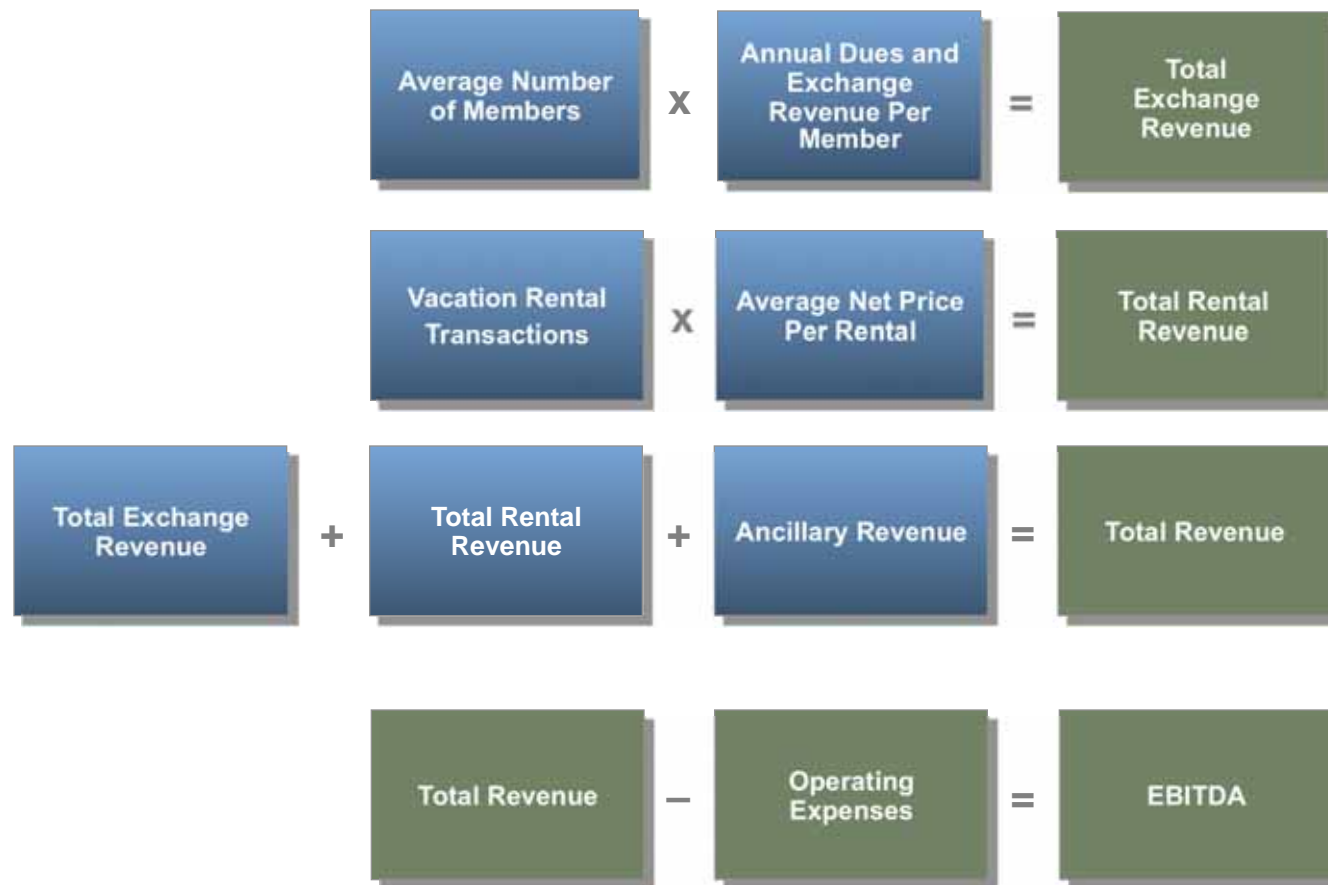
Average Number of Members x Annual Dues and Exchange Revenue Per Member = Total Exchange Revenue

Vacation Rental Transactions x Average Net Price Per Rental = Total Rental Revenue

Total Exchange Revenue + Total Rental Revenue + Ancillary Revenue = Total Revenue

Total Revenue – Operating Expenses = EBITDA